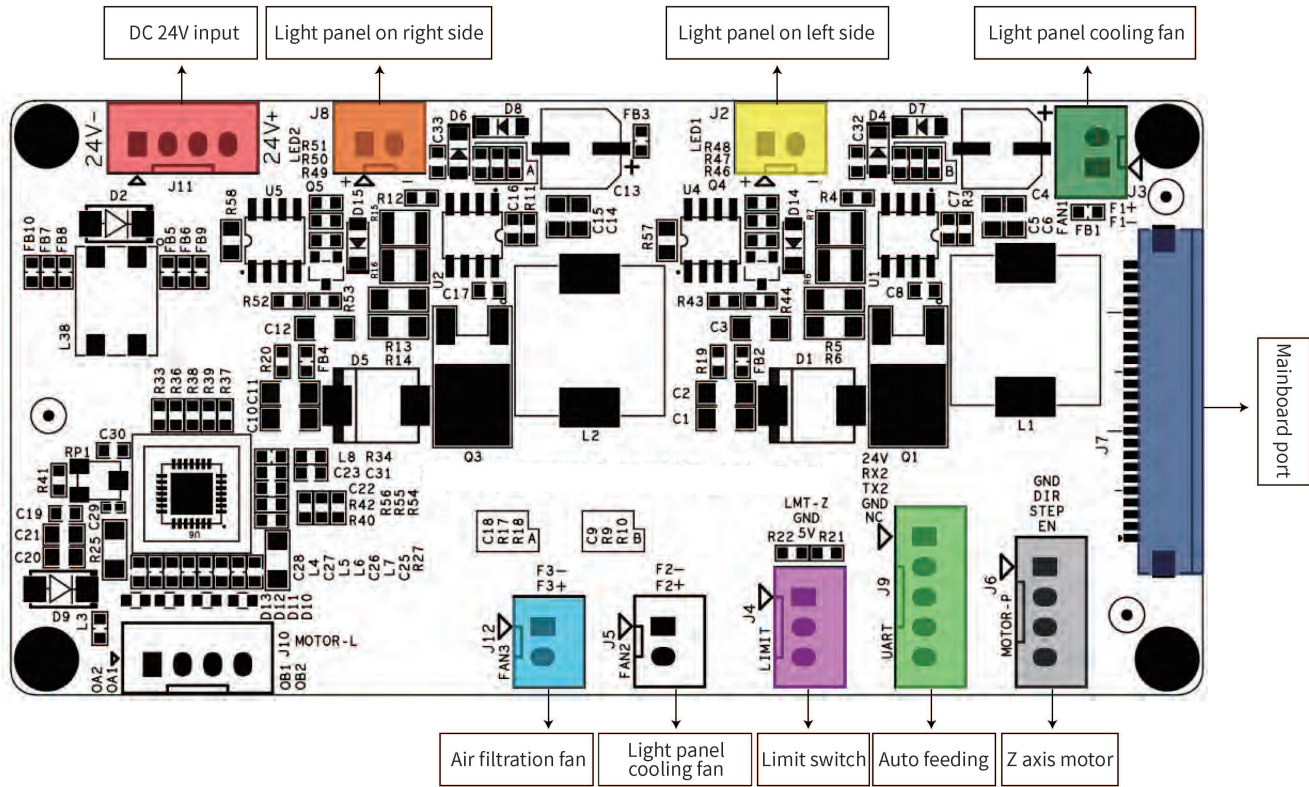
DC 24V input
Light panel on right side
Light panel on left side
Light panel cooling fan

24V-
24V+
J11
J8
LED2
R51
R50
R49
D6
D8
C33
A
FB3
C13
J2
LED1
R48
R47
R46
D4
D7
C32
B
C4
J3
FAN1
F1+
F1-
FB1
D2
R58
U5
Q5
D15
R12
R15
C16
R11
C15
C14
U4
Q4
D14
R4
R7
C7
R3
C5
C6
FB10
FB7
FB8
FB5
FB6
FB9
R57
R16
U2
R8
U1
L38
R52
R53
C17
R43
R44
C8
C12
R13
R14
C3
R5
R6
R20
FB4
D5
R19
FB2
D1
R33
R36
R38
R39
R37
C2
C1
C10
C11
L2
L1
Q3
Q1
J7
C30
RP1
R41
L8
R34
C23
C31
C22
R42
R40
R56
R55
R54
24V
RX2
TX2
GND
NC
GND
DIR
STEP
EN
U6
C19
C21
C20
R25
C29
C28
L4
C27
L5
L6
C26
L7
C25
R27
C18
R17
R18
A
C9
R9
R10
B
LMT-Z
GND
5V
R22
R21
D9
L3
D13
D12
D11
D10
F3-
F3+
J12
FAN3
F2-
F2+
J5
FAN2
J4
LIMIT
J9
UART
J6
MOTOR-P
J10
MOTOR-L
OA2
OA1
OB1
OB2

Mainboard port

Air filtration fan
Light panel cooling fan
Limit switch
Auto feeding
Z axis motor